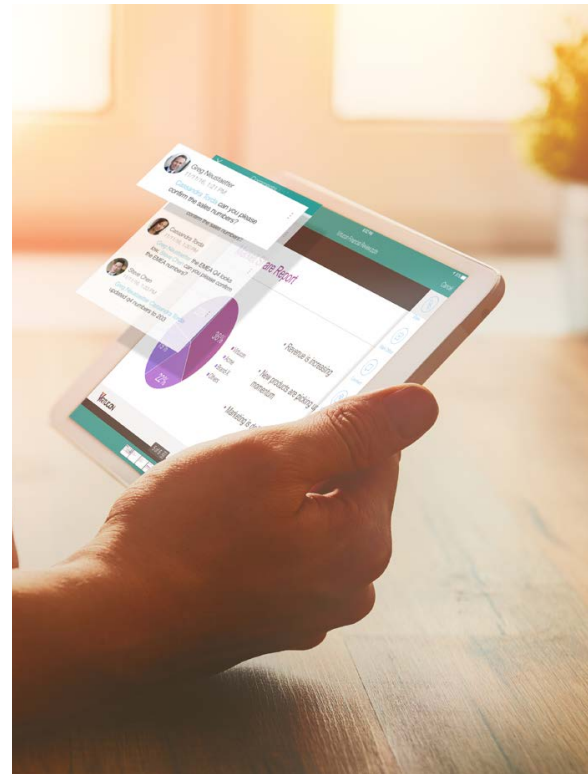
Greg Neustaetter
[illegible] PM
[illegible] can you please confirm the sales numbers?

Cassandra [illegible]
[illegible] the EMEA Q4 totals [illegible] can you please confirm the EMEA numbers?

Steve Chen
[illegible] updated all numbers to 2013

are Report

• Revenue is increasing

• New products are picking up momentum

• Marketing is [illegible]

20%
22%

Cancel